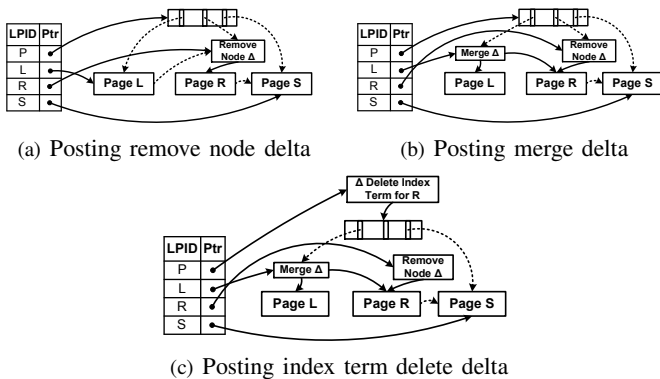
| LPID | Ptr |
|---|---|
| P | |
| L | |
| R | |
| S | |

Remove Node Δ

Page L

Page R

Page S

(a) Posting remove node delta

| LPID | Ptr |
|---|---|
| P | |
| L | |
| R | |
| S | |

Merge Δ

Remove Node Δ

Page L

Page R

Page S

(b) Posting merge delta

Δ Delete Index Term for R

| LPID | Ptr |
|---|---|
| P | |
| L | |
| R | |
| S | |

Merge Δ

Remove Node Δ

Page L

Page R

Page S

(c) Posting index term delete delta